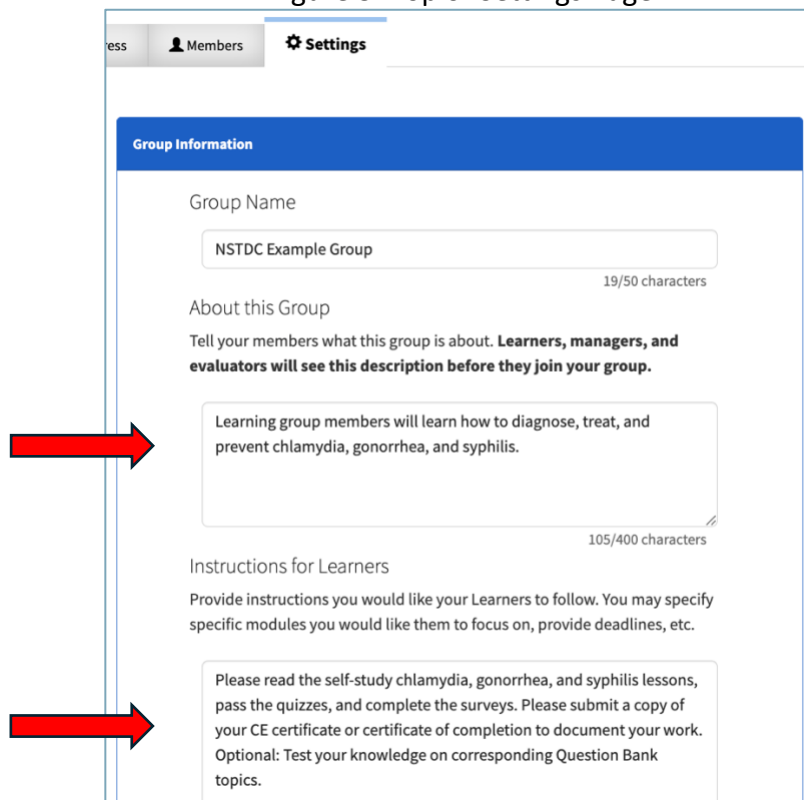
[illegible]

ress Members Settings

Group Information

Group Name

NSTDC Example Group

19/50 characters

About this Group

Tell your members what this group is about. **Learners, managers, and evaluators will see this description before they join your group.**

Learning group members will learn how to diagnose, treat, and prevent chlamydia, gonorrhea, and syphilis.

105/400 characters

Instructions for Learners

Provide instructions you would like your Learners to follow. You may specify specific modules you would like them to focus on, provide deadlines, etc.

Please read the self-study chlamydia, gonorrhea, and syphilis lessons, pass the quizzes, and complete the surveys. Please submit a copy of your CE certificate or certificate of completion to document your work. Optional: Test your knowledge on corresponding Question Bank topics.